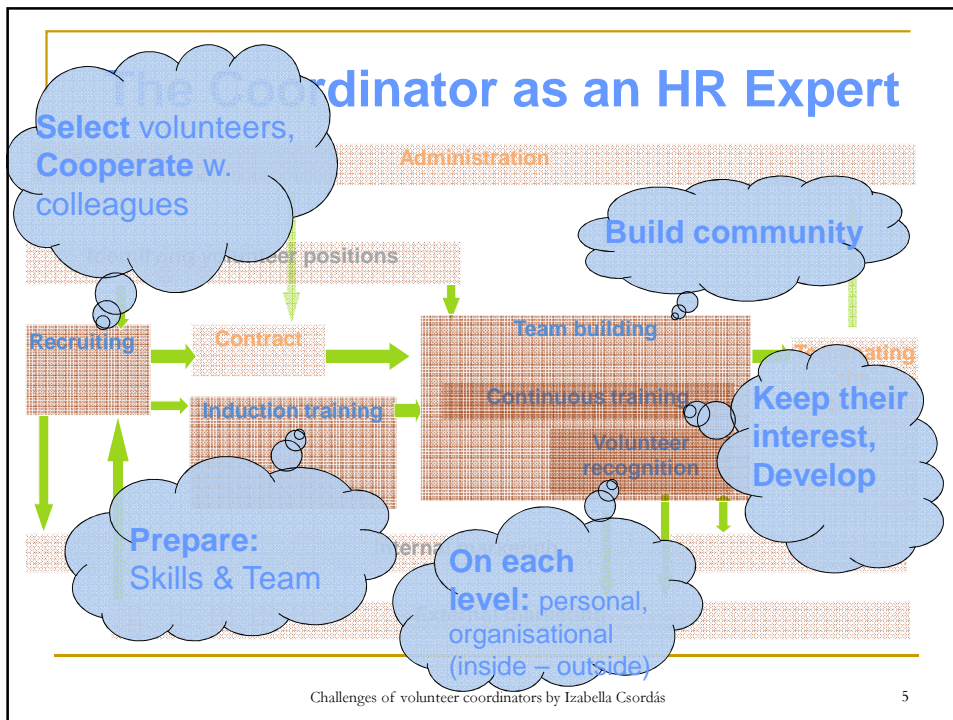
The Coordinator as an HR Expert

Select volunteers, Cooperate w. colleagues

Administration

Build community

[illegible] volunteer positions

Recruiting

Contract

Team building

Terminating

Induction training

Continuous training

Keep their interest, Develop

Volunteer recognition

Prepare: Skills & Team

Interna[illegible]

On each level: personal, organisational (inside – outside)

Challenges of volunteer coordinators by Izabella Csordás

5